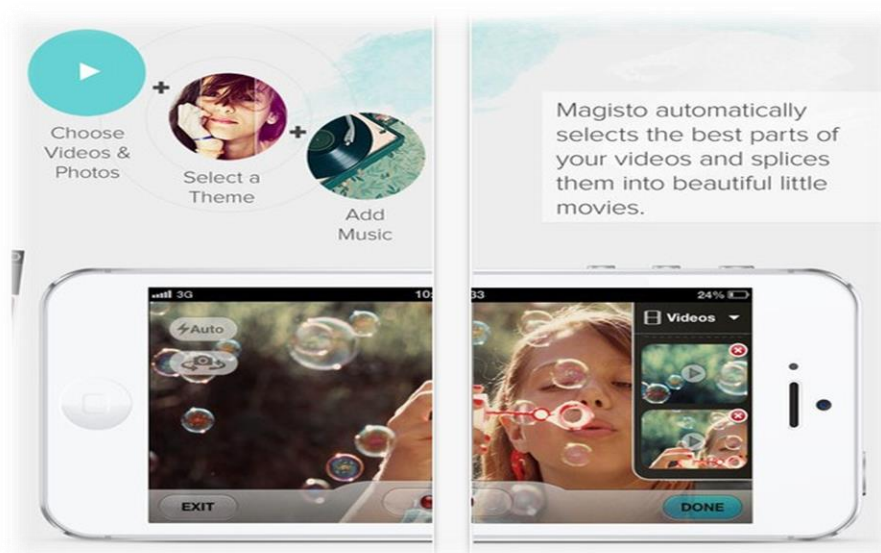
Choose Videos & Photos

+

Select a Theme

+

Add Music

Magisto automatically selects the best parts of your videos and splices them into beautiful little movies.

3G 10:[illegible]

Auto

EXIT

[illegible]33 24%

Videos

DONE